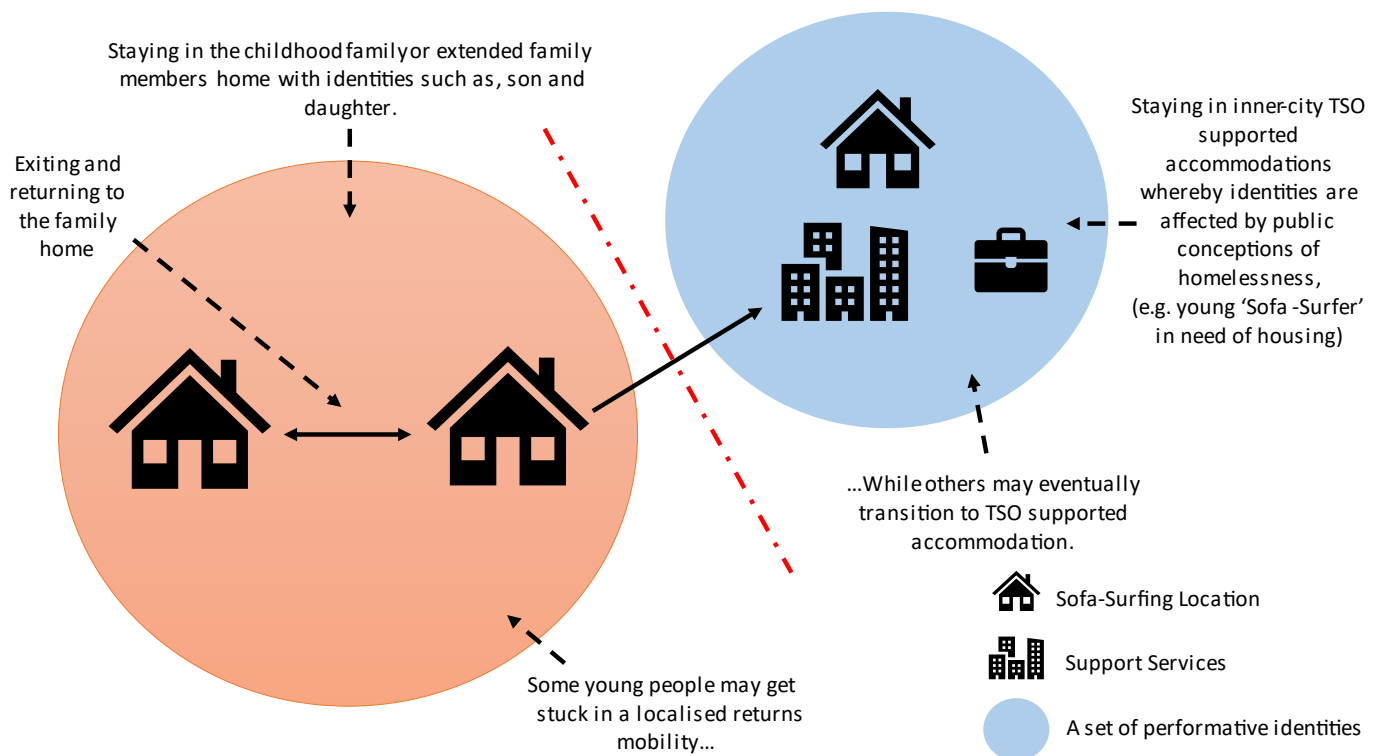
Staying in the childhood family or extended family members home with identities such as, son and daughter.

Exiting and returning to the family home

Staying in inner-city TSO supported accommodations whereby identities are affected by public conceptions of homelessness, (e.g. young 'Sofa -Surfer' in need of housing)

...While others may eventually transition to TSO supported accommodation.

Some young people may get stuck in a localised returns mobility...

Sofa-Surfing Location

Support Services

A set of performative identities